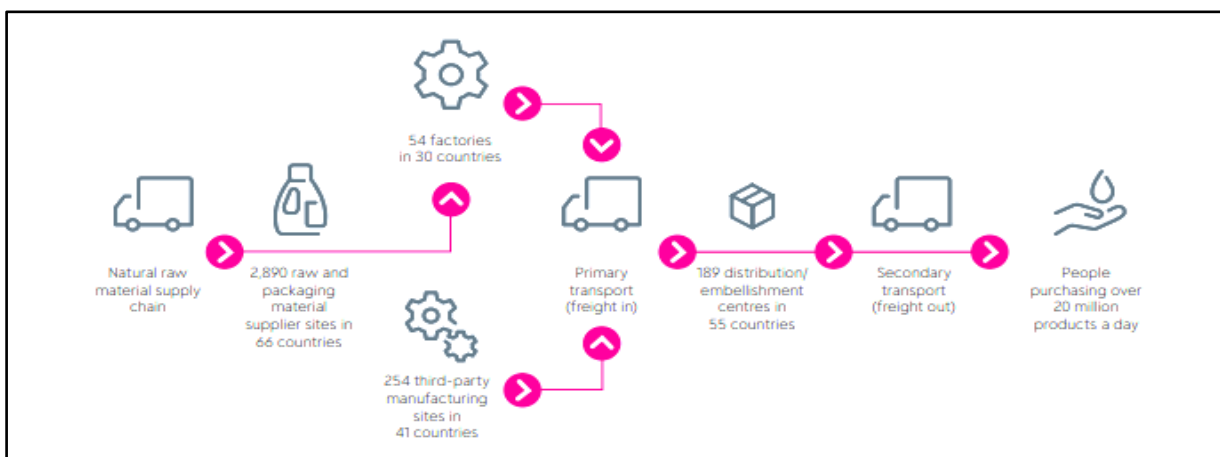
54 factories in 30 countries

Natural raw material supply chain

2,890 raw and packaging material supplier sites in 66 countries

254 third-party manufacturing sites in 41 countries

Primary transport (freight in)

189 distribution/ embellishment centres in 55 countries

Secondary transport (freight out)

People purchasing over 20 million products a day